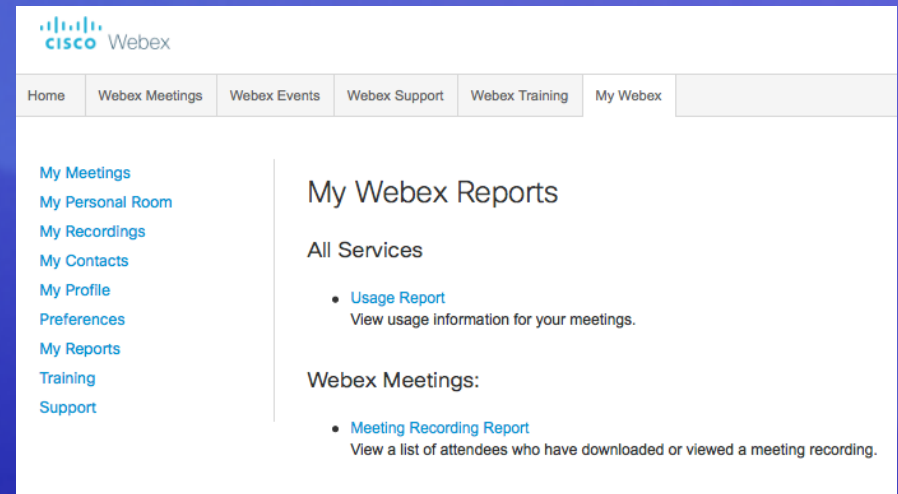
cisco Webex

Home | Webex Meetings | Webex Events | Webex Support | Webex Training | My Webex

My Meetings
My Personal Room
My Recordings
My Contacts
My Profile
Preferences
My Reports
Training
Support

My Webex Reports

All Services

• Usage Report
View usage information for your meetings.

Webex Meetings:

• Meeting Recording Report
View a list of attendees who have downloaded or viewed a meeting recording.